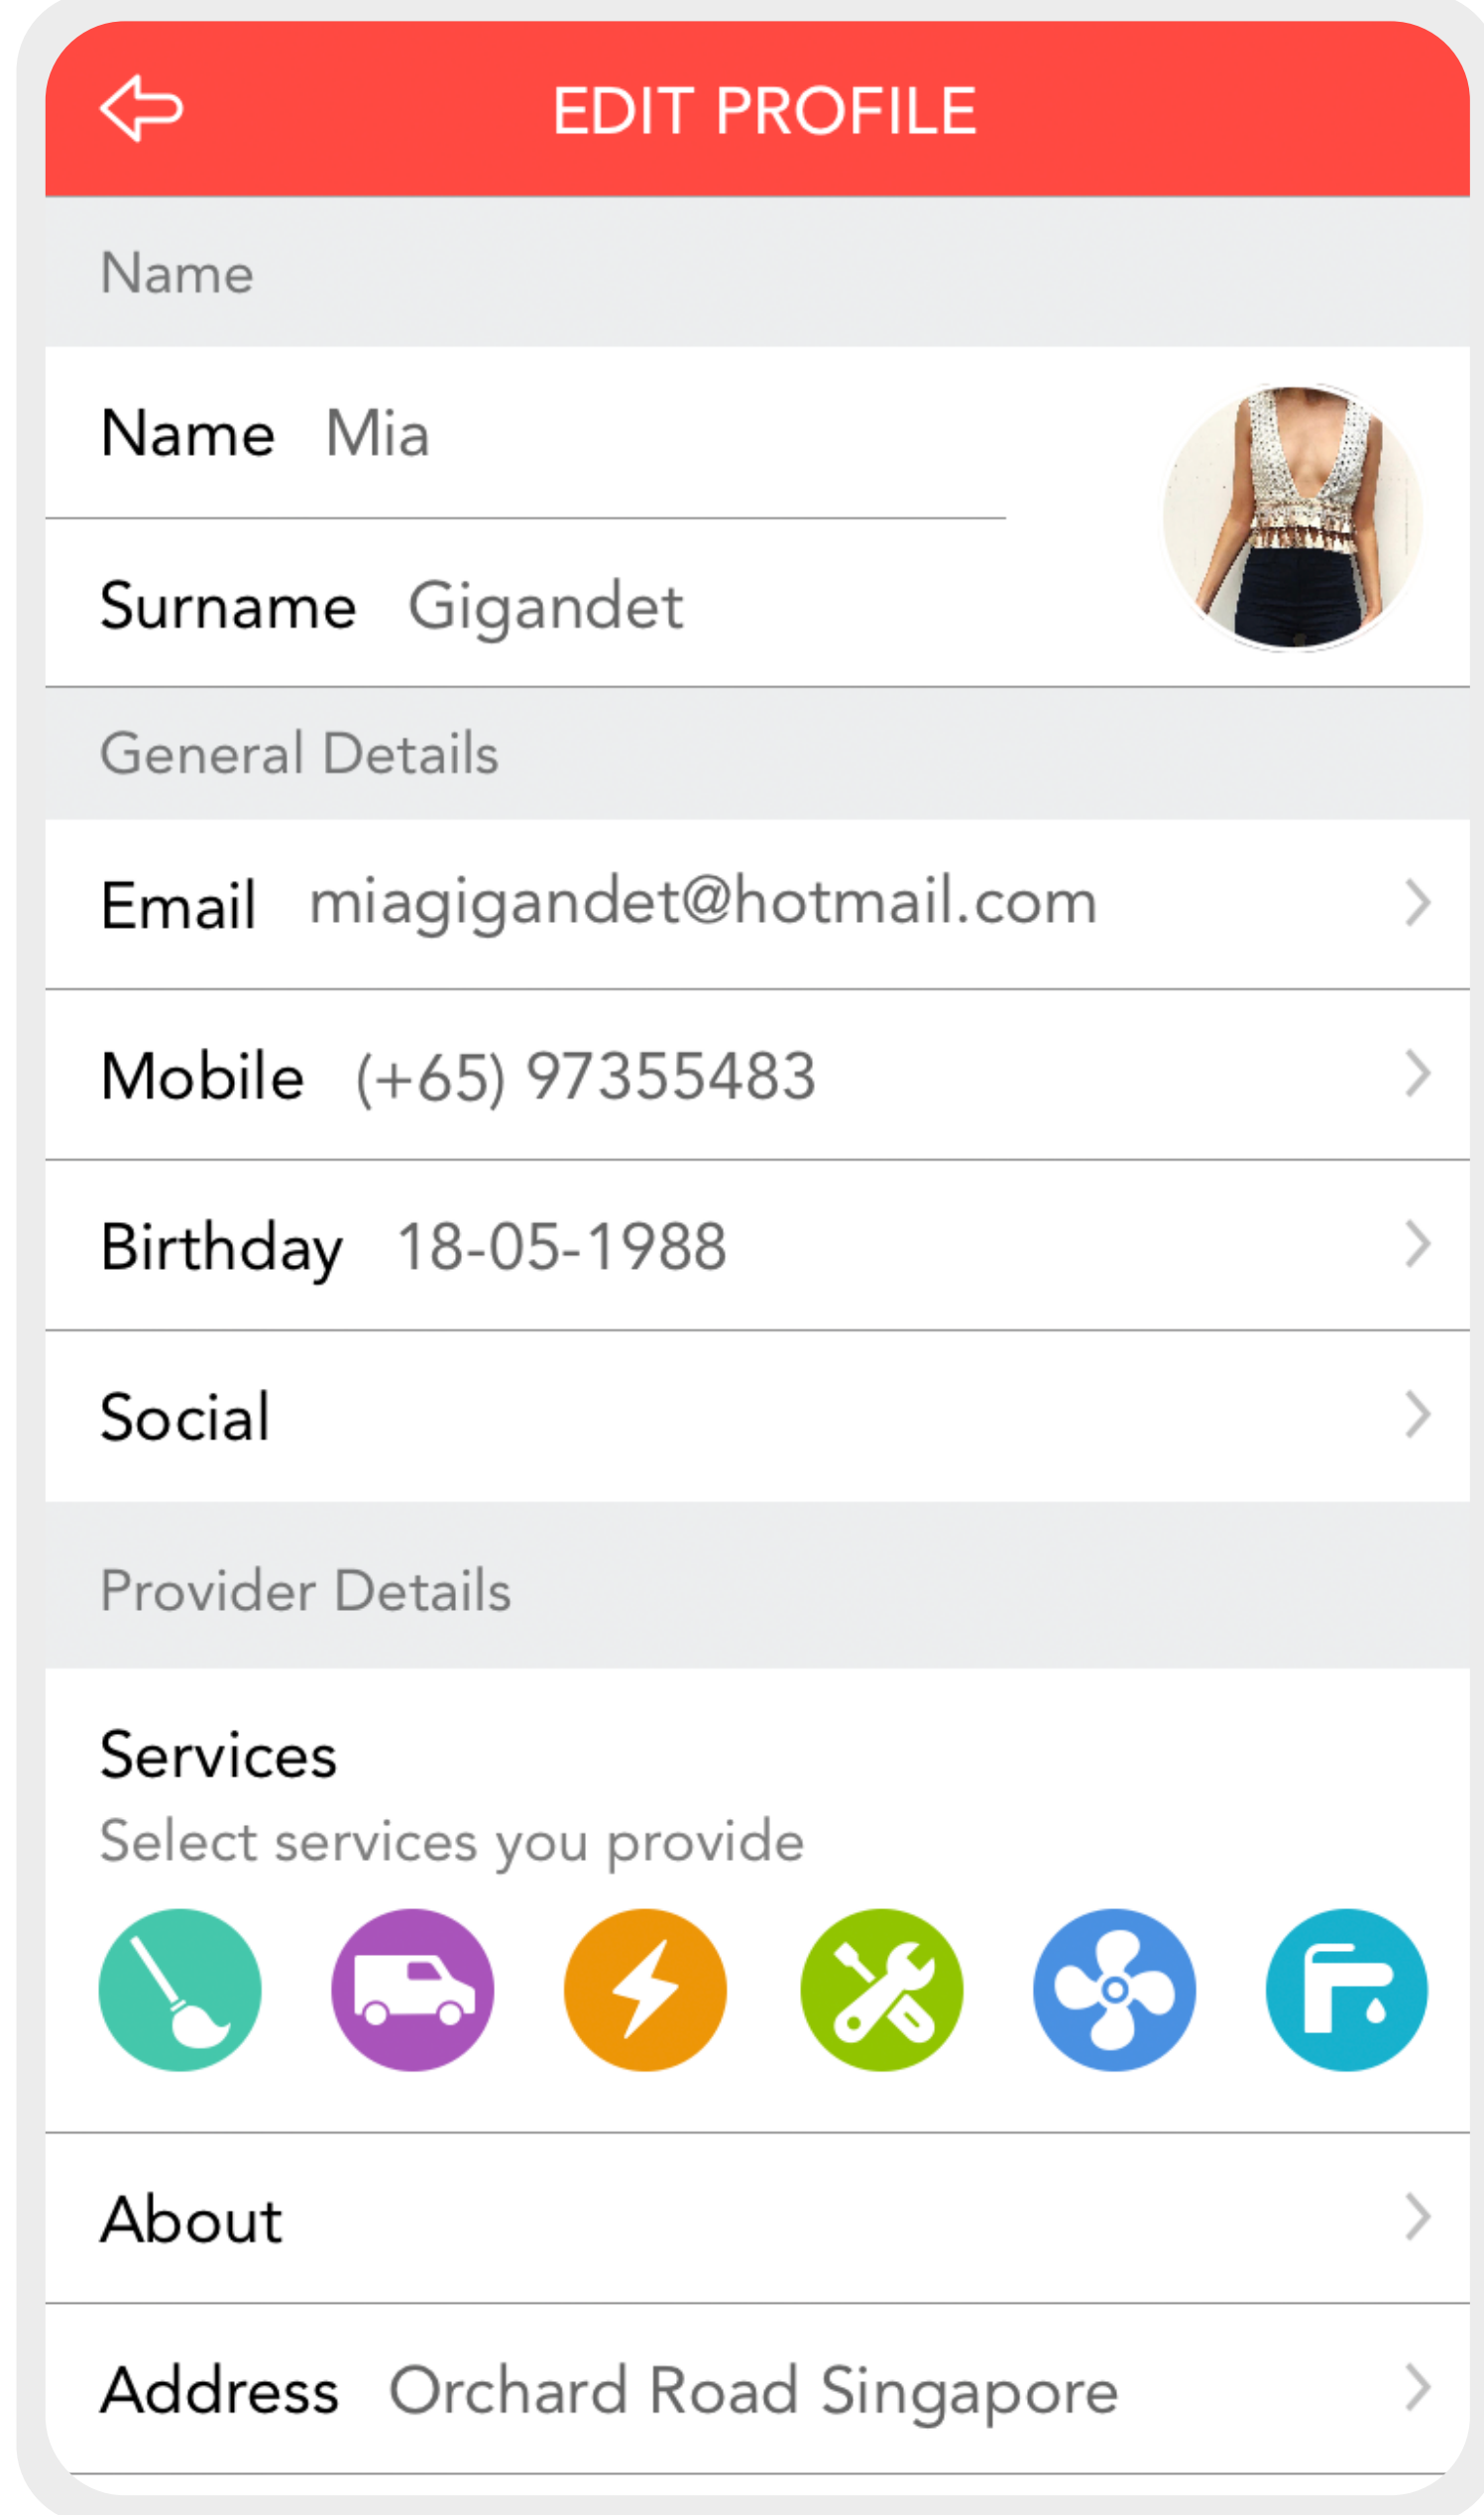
EDIT PROFILE

Name

Name Mia

Surname Gigandet

General Details

Email miagigandet@hotmail.com

Mobile (+65) 97355483

Birthday 18-05-1988

Social

Provider Details

Services
Select services you provide

About

Address Orchard Road Singapore